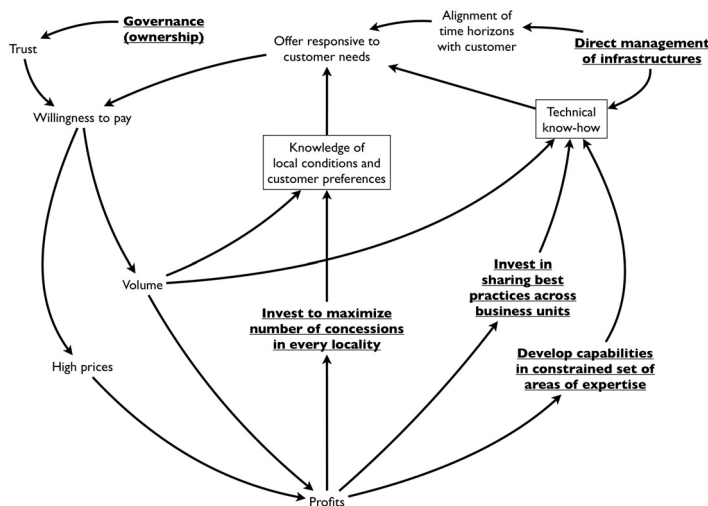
Governance (ownership)

Trust

Offer responsive to customer needs

Alignment of time horizons with customer

Direct management of infrastructures

Willingness to pay

Knowledge of local conditions and customer preferences

Technical know-how

Volume

Invest to maximize number of concessions in every locality

Invest in sharing best practices across business units

High prices

Develop capabilities in constrained set of areas of expertise

Profits